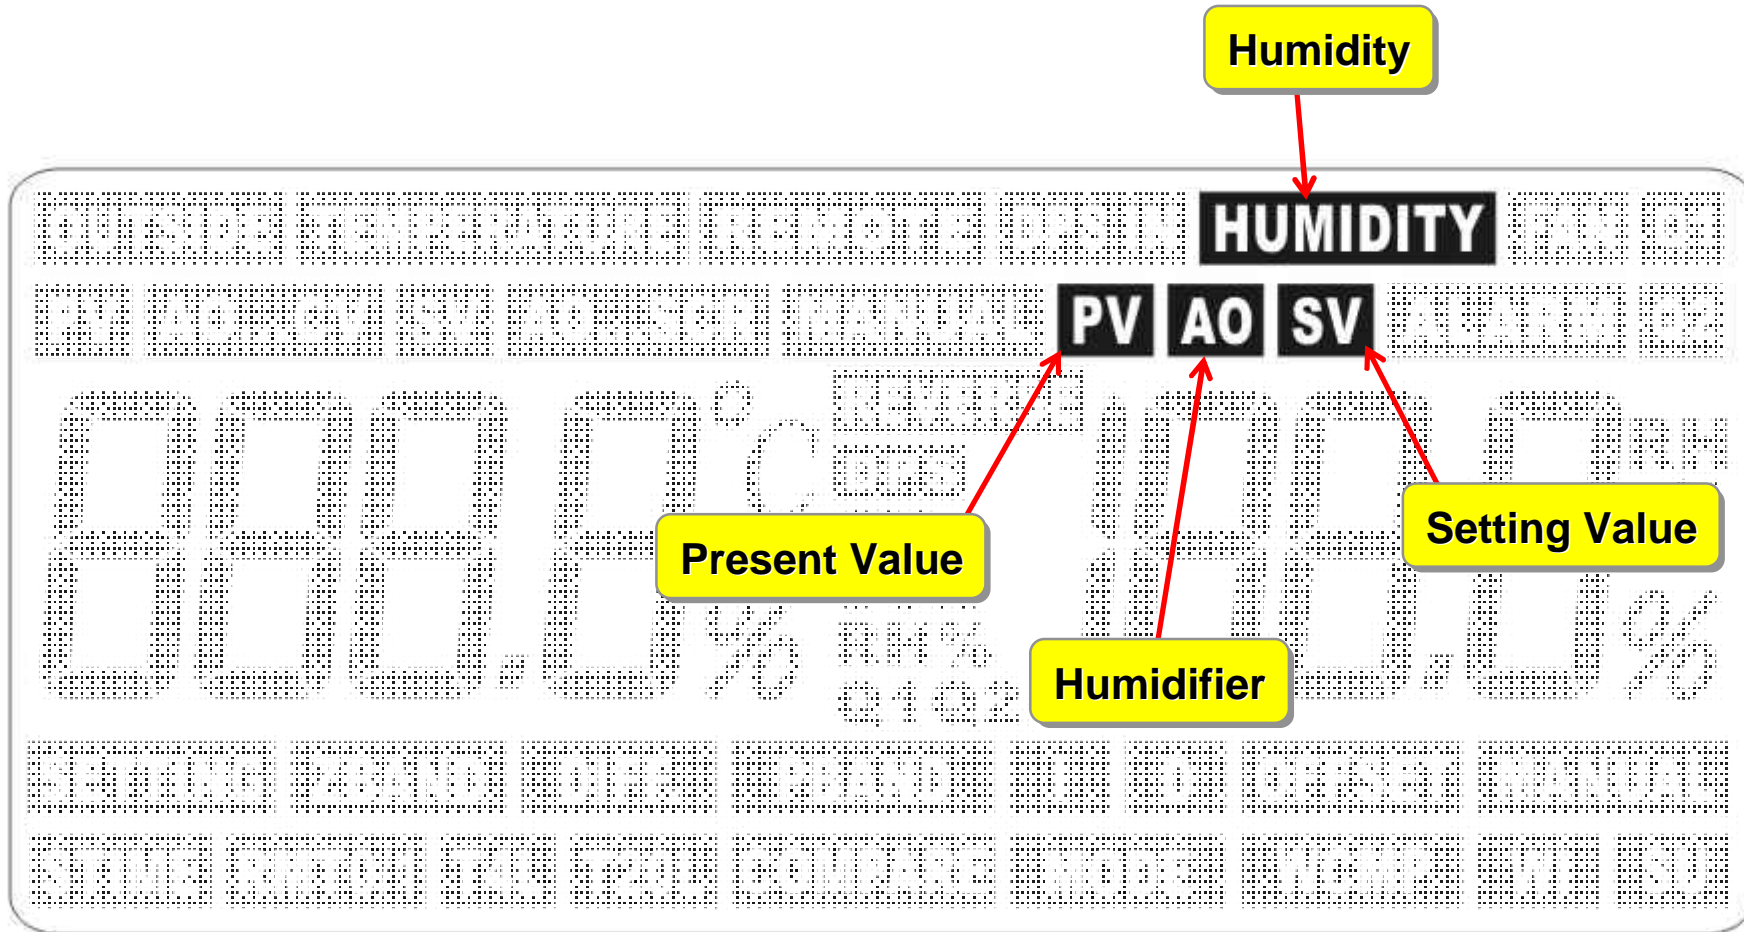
Humidity

OUTSIDE TEMPERATURE REMOTE DESIN HUMIDITY FAN Q1

PV AO CV SV AO SCR MANUAL PV AO SV ALARM Q2

REVERSE

DIS

888.8°C 88.8 RH

Present Value

Setting Value

% RH% % 

Q1 Q2

Humidifier

SETTING ZBAND DIFF PBAND RH ID OFFSET MANUAL

STIME RATIO T48 T20L COMPARE MODE NORM PWT SU